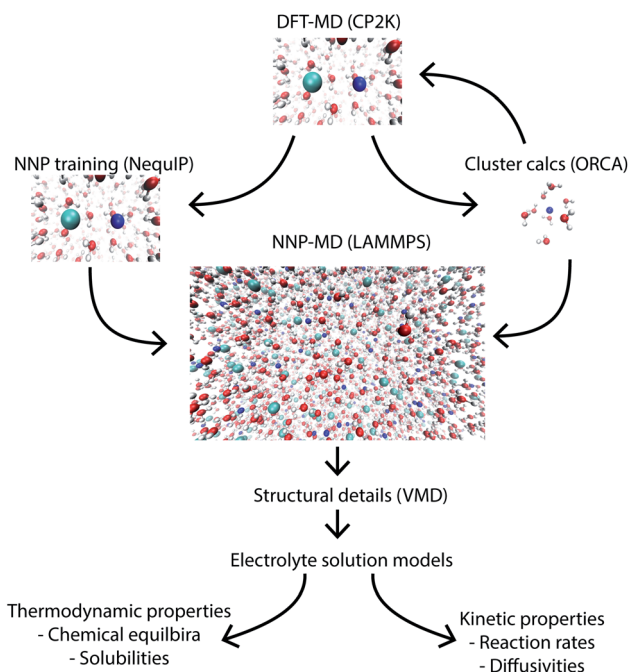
DFT-MD (CP2K)

NNP training (NequIP)

Cluster calcs (ORCA)

NNP-MD (LAMMPS)

Structural details (VMD)

Electrolyte solution models

Thermodynamic properties
- Chemical equilbira
- Solubilities

Kinetic properties
- Reaction rates
- Diffusivities